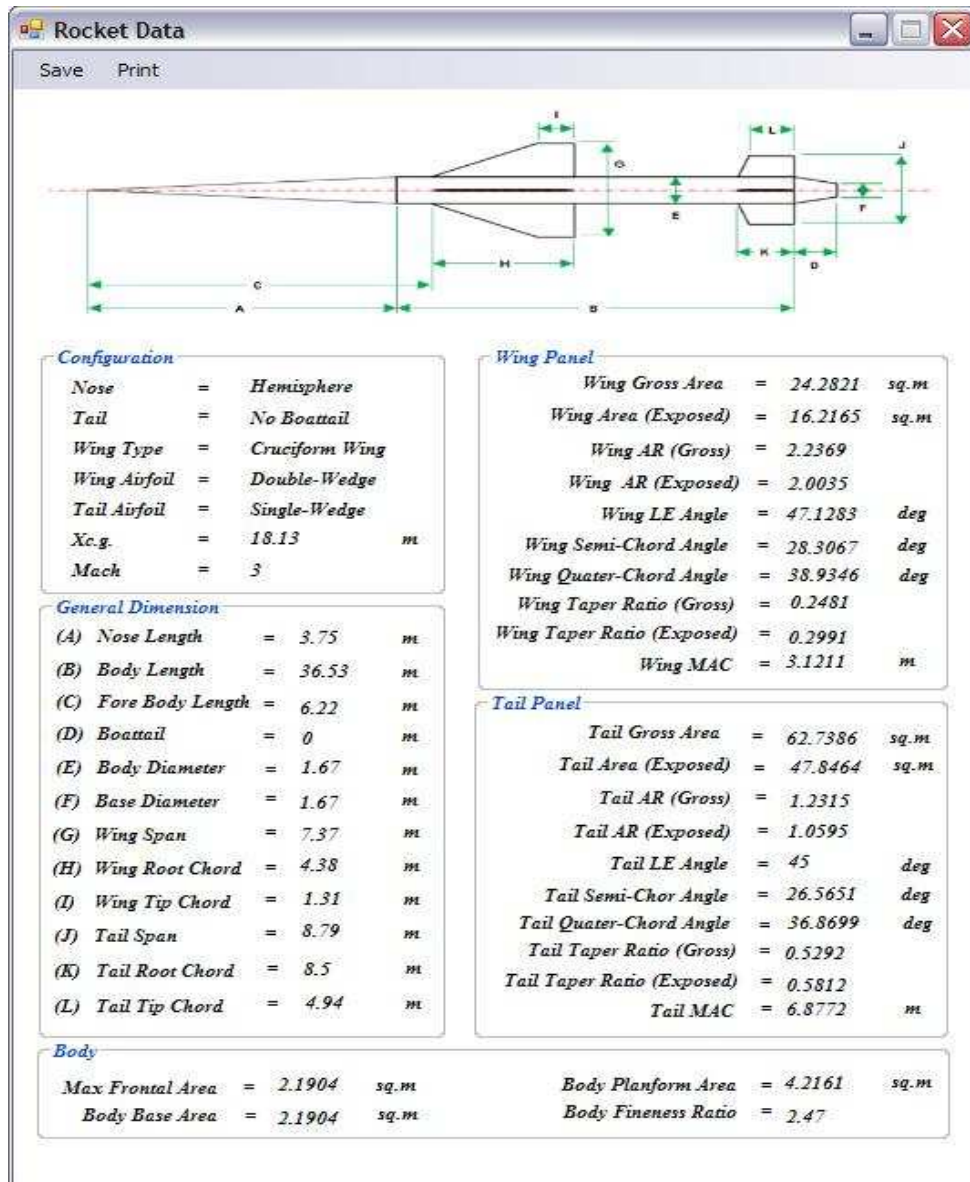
Rocket Data

Save Print

I L G J E F H K D C A B

Configuration
| | | | |
|---|---|---|---|
| Nose | = | Hemisphere | |
| Tail | = | No Boattail | |
| Wing Type | = | Cruciform Wing | |
| Wing Airfoil | = | Double-Wedge | |
| Tail Airfoil | = | Single-Wedge | |
| Xc.g. | = | 18.13 | m |
| Mach | = | 3 | |

General Dimension
| | | | |
|---|---|---|---|
| (A) Nose Length | = | 3.75 | m |
| (B) Body Length | = | 36.53 | m |
| (C) Fore Body Length | = | 6.22 | m |
| (D) Boattail | = | 0 | m |
| (E) Body Diameter | = | 1.67 | m |
| (F) Base Diameter | = | 1.67 | m |
| (G) Wing Span | = | 7.37 | m |
| (H) Wing Root Chord | = | 4.38 | m |
| (I) Wing Tip Chord | = | 1.31 | m |
| (J) Tail Span | = | 8.79 | m |
| (K) Tail Root Chord | = | 8.5 | m |
| (L) Tail Tip Chord | = | 4.94 | m |

Wing Panel
| | | | |
|---|---|---|---|
| Wing Gross Area | = | 24.2821 | sq.m |
| Wing Area (Exposed) | = | 16.2165 | sq.m |
| Wing AR (Gross) | = | 2.2369 | |
| Wing AR (Exposed) | = | 2.0035 | |
| Wing LE Angle | = | 47.1283 | deg |
| Wing Semi-Chord Angle | = | 28.3067 | deg |
| Wing Quater-Chord Angle | = | 38.9346 | deg |
| Wing Taper Ratio (Gross) | = | 0.2481 | |
| Wing Taper Ratio (Exposed) | = | 0.2991 | |
| Wing MAC | = | 3.1211 | m |

Tail Panel
| | | | |
|---|---|---|---|
| Tail Gross Area | = | 62.7386 | sq.m |
| Tail Area (Exposed) | = | 47.8464 | sq.m |
| Tail AR (Gross) | = | 1.2315 | |
| Tail AR (Exposed) | = | 1.0595 | |
| Tail LE Angle | = | 45 | deg |
| Tail Semi-Chor Angle | = | 26.5651 | deg |
| Tail Quater-Chord Angle | = | 36.8699 | deg |
| Tail Taper Ratio (Gross) | = | 0.5292 | |
| Tail Taper Ratio (Exposed) | = | 0.5812 | |
| Tail MAC | = | 6.8772 | m |

Body
| | | | |
|---|---|---|---|
| Max Frontal Area | = | 2.1904 | sq.m |
| Body Base Area | = | 2.1904 | sq.m |
| Body Planform Area | = | 4.2161 | sq.m |
| Body Fineness Ratio | = | 2.47 | |